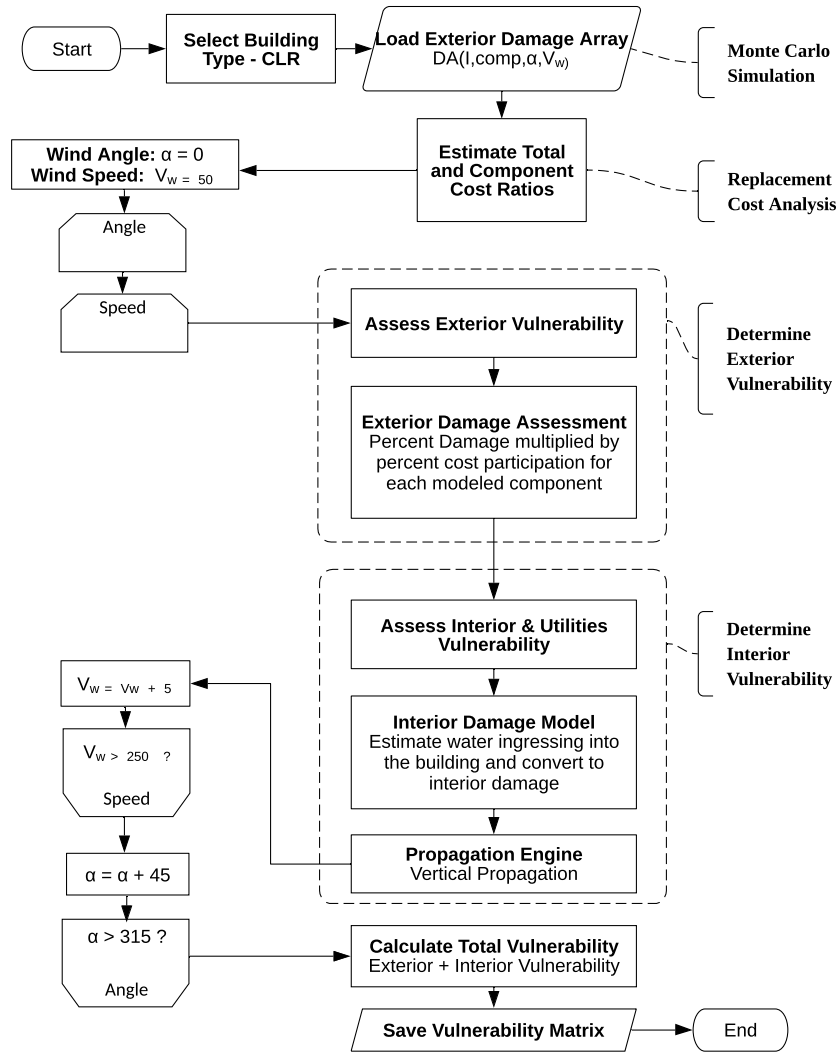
Start

Select Building Type - CLR

Load Exterior Damage Array
DA(I,comp,α,$V_{w)}$

Monte Carlo Simulation

Estimate Total and Component Cost Ratios

Replacement Cost Analysis

Wind Angle: α = 0
Wind Speed: $V_{w\ =\ 50}$

Angle

Speed

Assess Exterior Vulnerability

Determine Exterior Vulnerability

Exterior Damage Assessment
Percent Damage multiplied by percent cost participation for each modeled component

Assess Interior & Utilities Vulnerability

Determine Interior Vulnerability

$V_{w\ =\ Vw\ +\ 5}$

$V_{w\ >\ 250}$ ?

Speed

Interior Damage Model
Estimate water ingressing into the building and convert to interior damage

Propagation Engine
Vertical Propagation

α = α + 45

α > 315 ?

Angle

Calculate Total Vulnerability
Exterior + Interior Vulnerability

Save Vulnerability Matrix

End